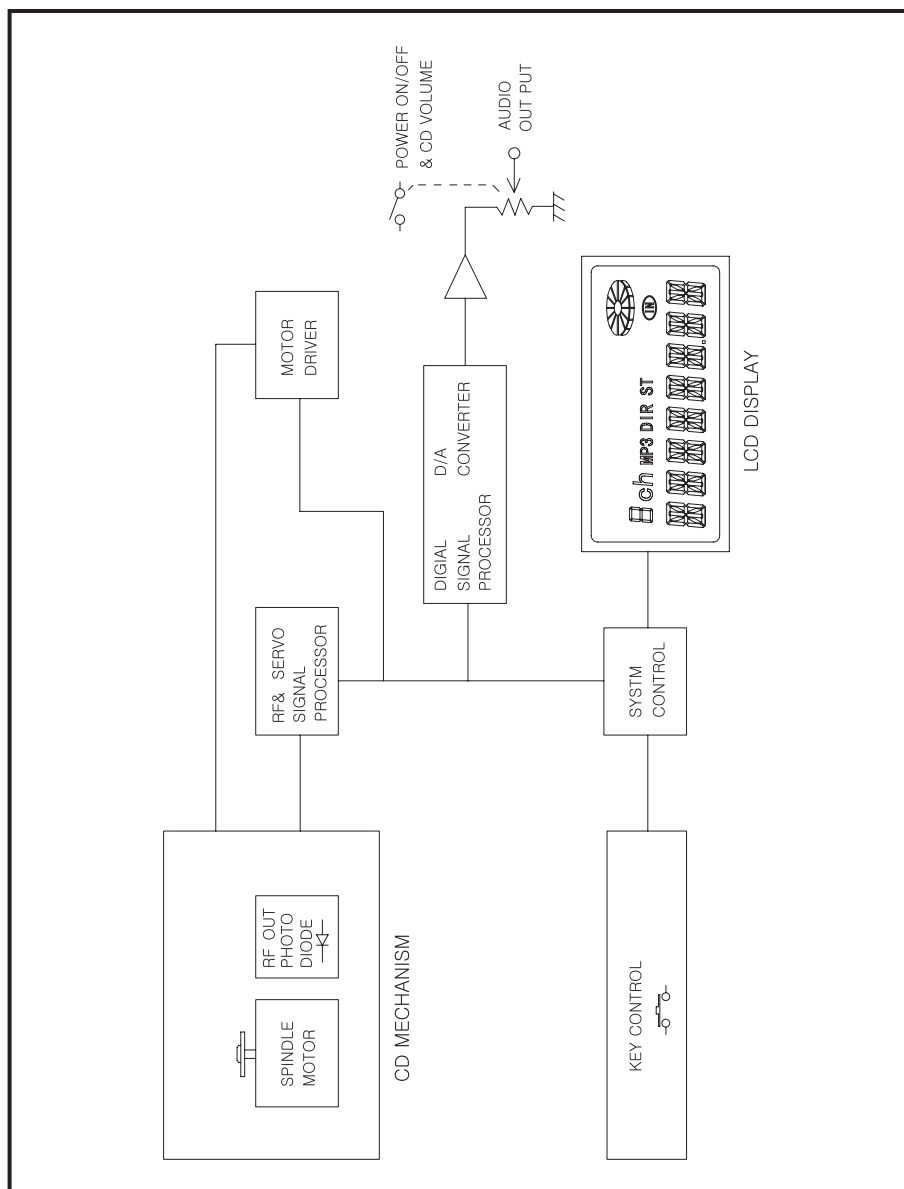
POWER ON/OFF
& CD VOLUME

AUDIO
OUT PUT

MOTOR
DRIVER

D/A
CONVERTER

DIGIAL
SIGNAL
PROCESSOR

8 ch MP3 DIR ST

LCD DISPLAY

RF& SERVO
SIGNAL
PROCESSOR

SYSTM
CONTROL

RF OUT
PHOTO
DIODE

SPINDLE
MOTOR

CD MECHANISM

KEY CONTROL